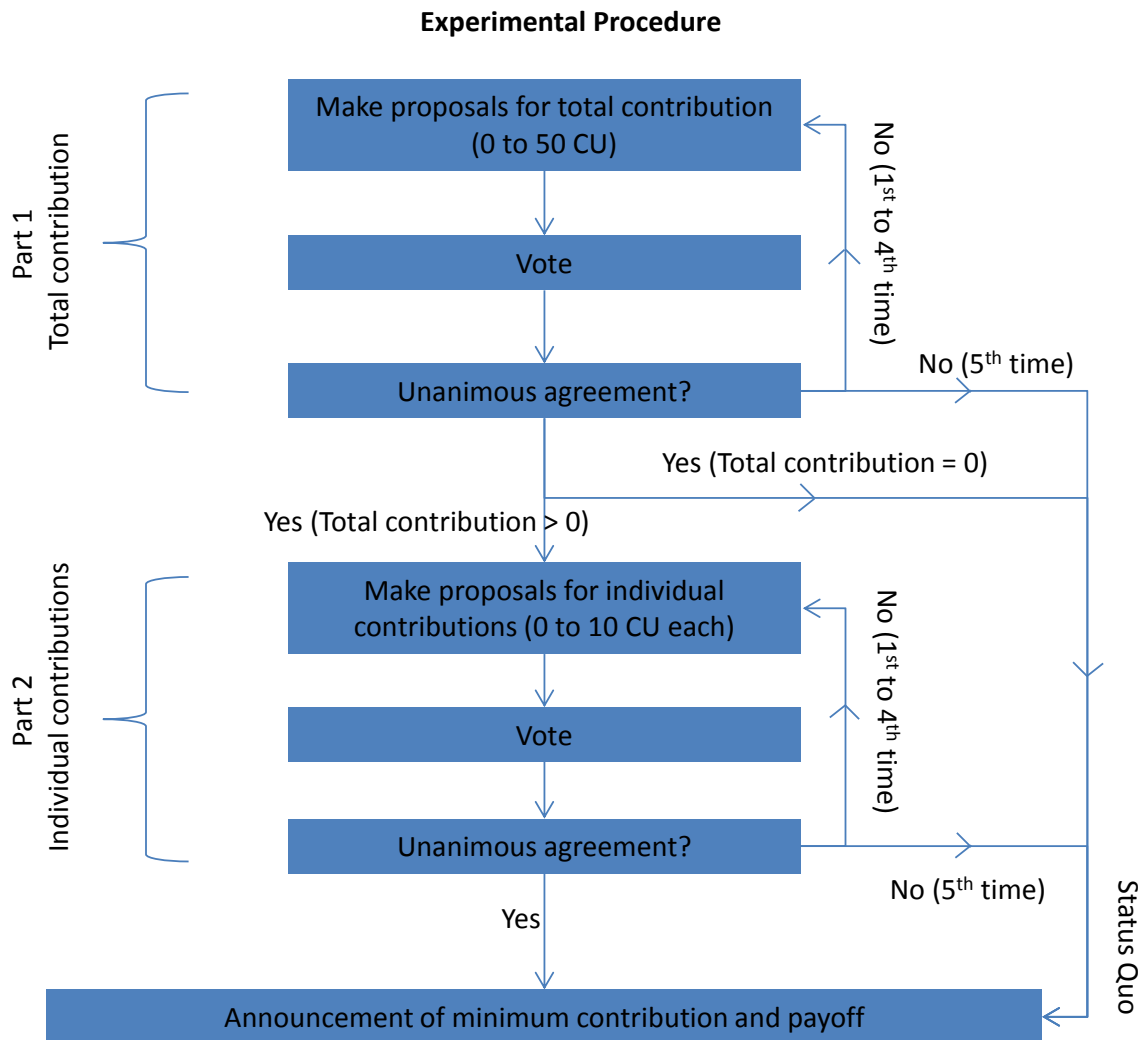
Experimental Procedure

Part 1
Total contribution

Make proposals for total contribution (0 to 50 CU)

No ($1^{st}$ to $4^{th}$ time)

Vote

Unanimous agreement?

No ($5^{th}$ time)

Yes (Total contribution = 0)

Yes (Total contribution > 0)

Part 2
Individual contributions

Make proposals for individual contributions (0 to 10 CU each)

No ($1^{st}$ to $4^{th}$ time)

Vote

Unanimous agreement?

No ($5^{th}$ time)

Yes

Status Quo

Announcement of minimum contribution and payoff